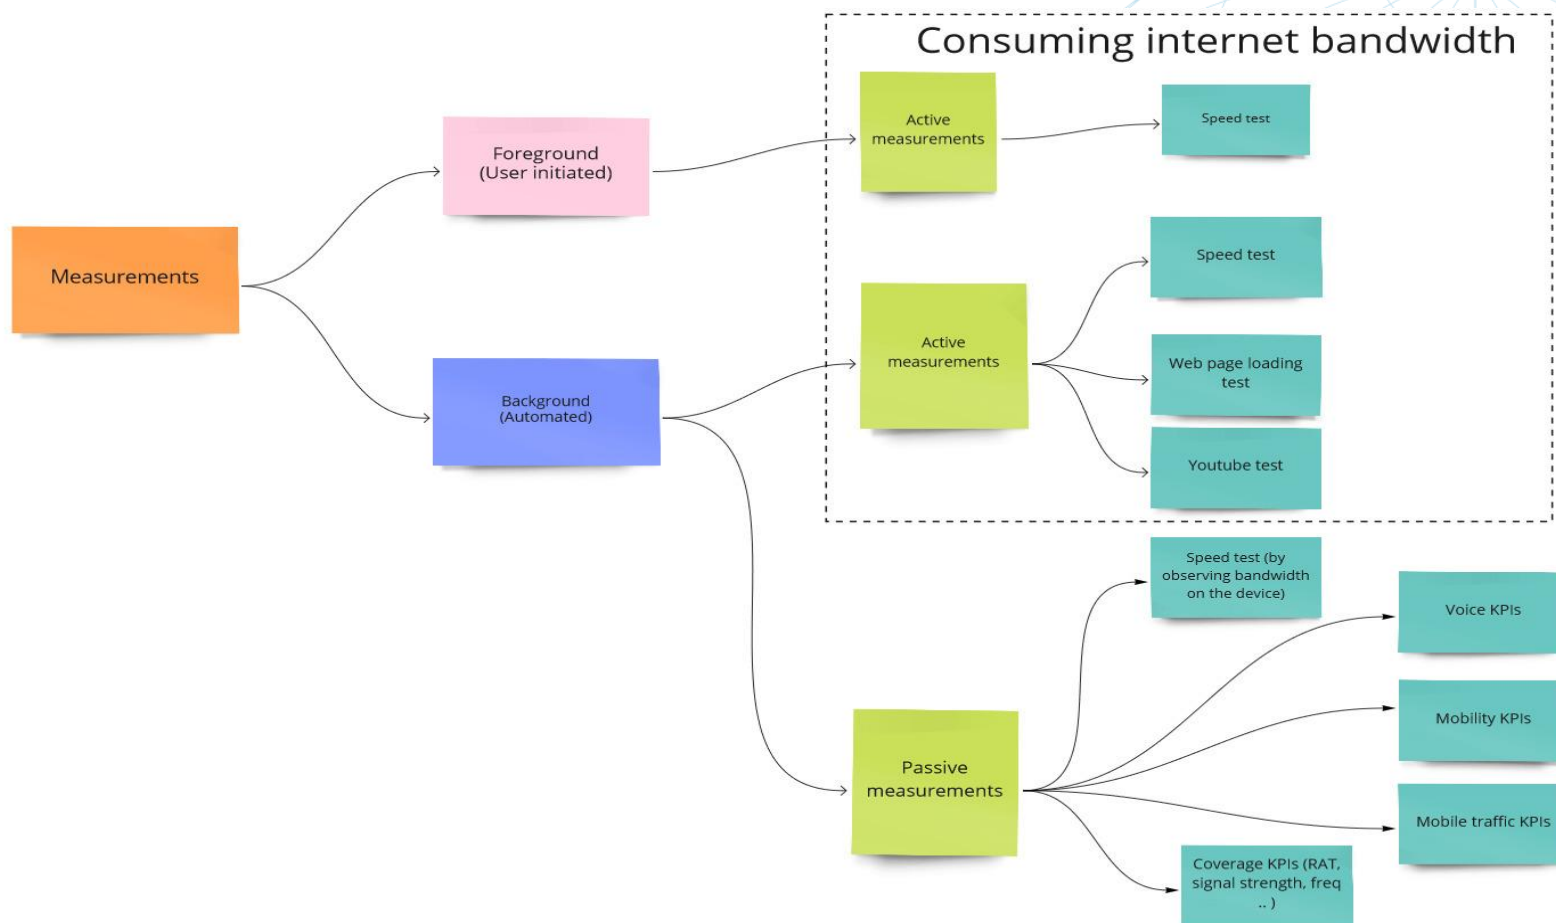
Consuming internet bandwidth

Measurements

Foreground
(User initiated)

Background
(Automated)

Active measurements

Speed test

Active measurements

Speed test

Web page loading test

Youtube test

Speed test (by observing bandwidth on the device)

Voice KPIs

Mobility KPIs

Passive measurements

Mobile traffic KPIs

Coverage KPIs (RAT, signal strength, freq .. )